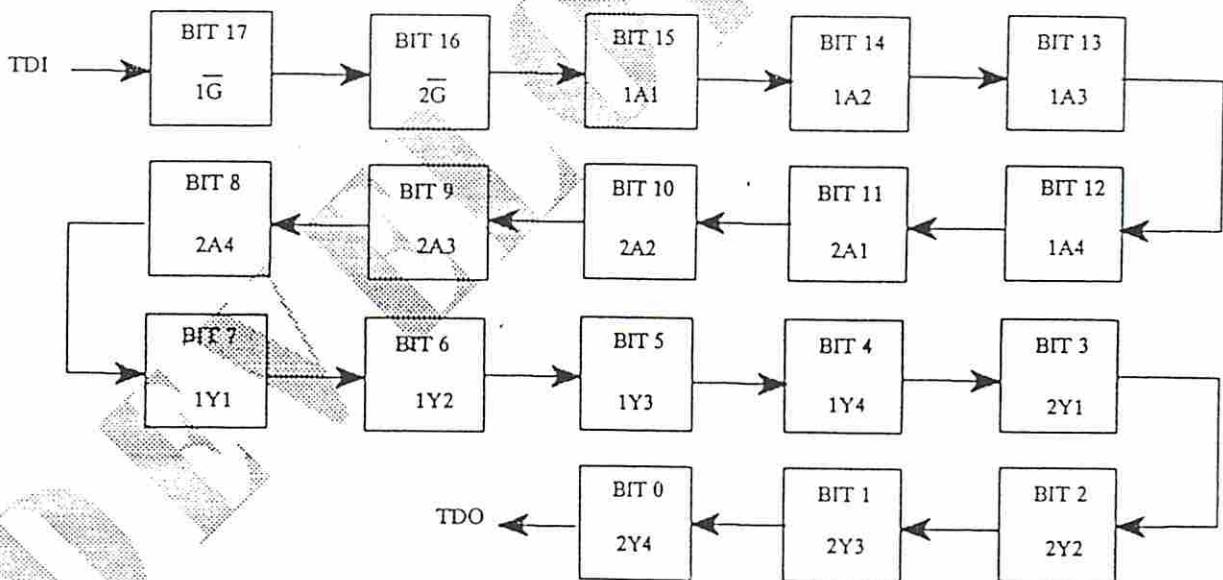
TDI

BIT 17
$\overline{1G}$

BIT 16
$\overline{2G}$

BIT 15
1A1

BIT 14
1A2

BIT 13
1A3

BIT 12
1A4

BIT 11
2A1

BIT 10
2A2

BIT 9
2A3

BIT 8
2A4

BIT 7
1Y1

BIT 6
1Y2

BIT 5
1Y3

BIT 4
1Y4

BIT 3
2Y1

BIT 2
2Y2

BIT 1
2Y3

BIT 0
2Y4

TDO